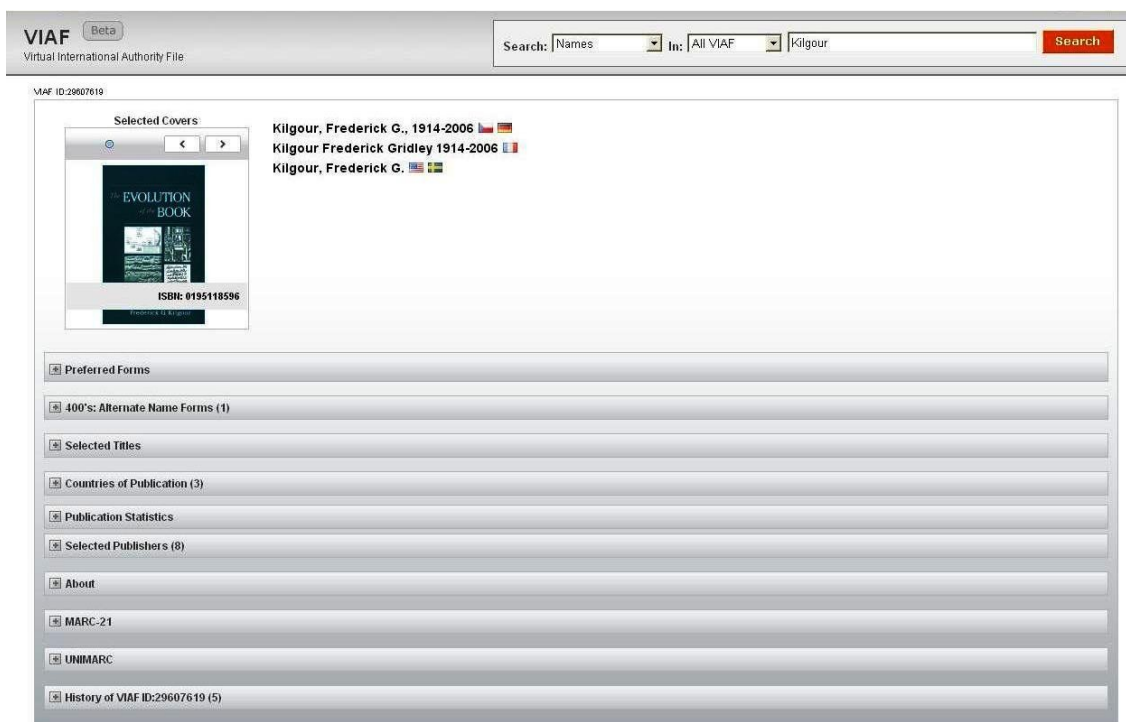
VIAF Beta
Virtual International Authority File

Search: Names In: All VIAF Kilgour Search

VIAF ID:29607619

Selected Covers

< >

The EVOLUTION of the BOOK

ISBN: 0195118596

Frederick G. Kilgour

Kilgour, Frederick G., 1914-2006
Kilgour Frederick Gridley 1914-2006
Kilgour, Frederick G.

Preferred Forms

400's: Alternate Name Forms (1)

Selected Titles

Countries of Publication (3)

Publication Statistics

Selected Publishers (8)

About

MARC-21

UNIMARC

History of VIAF ID:29607619 (5)